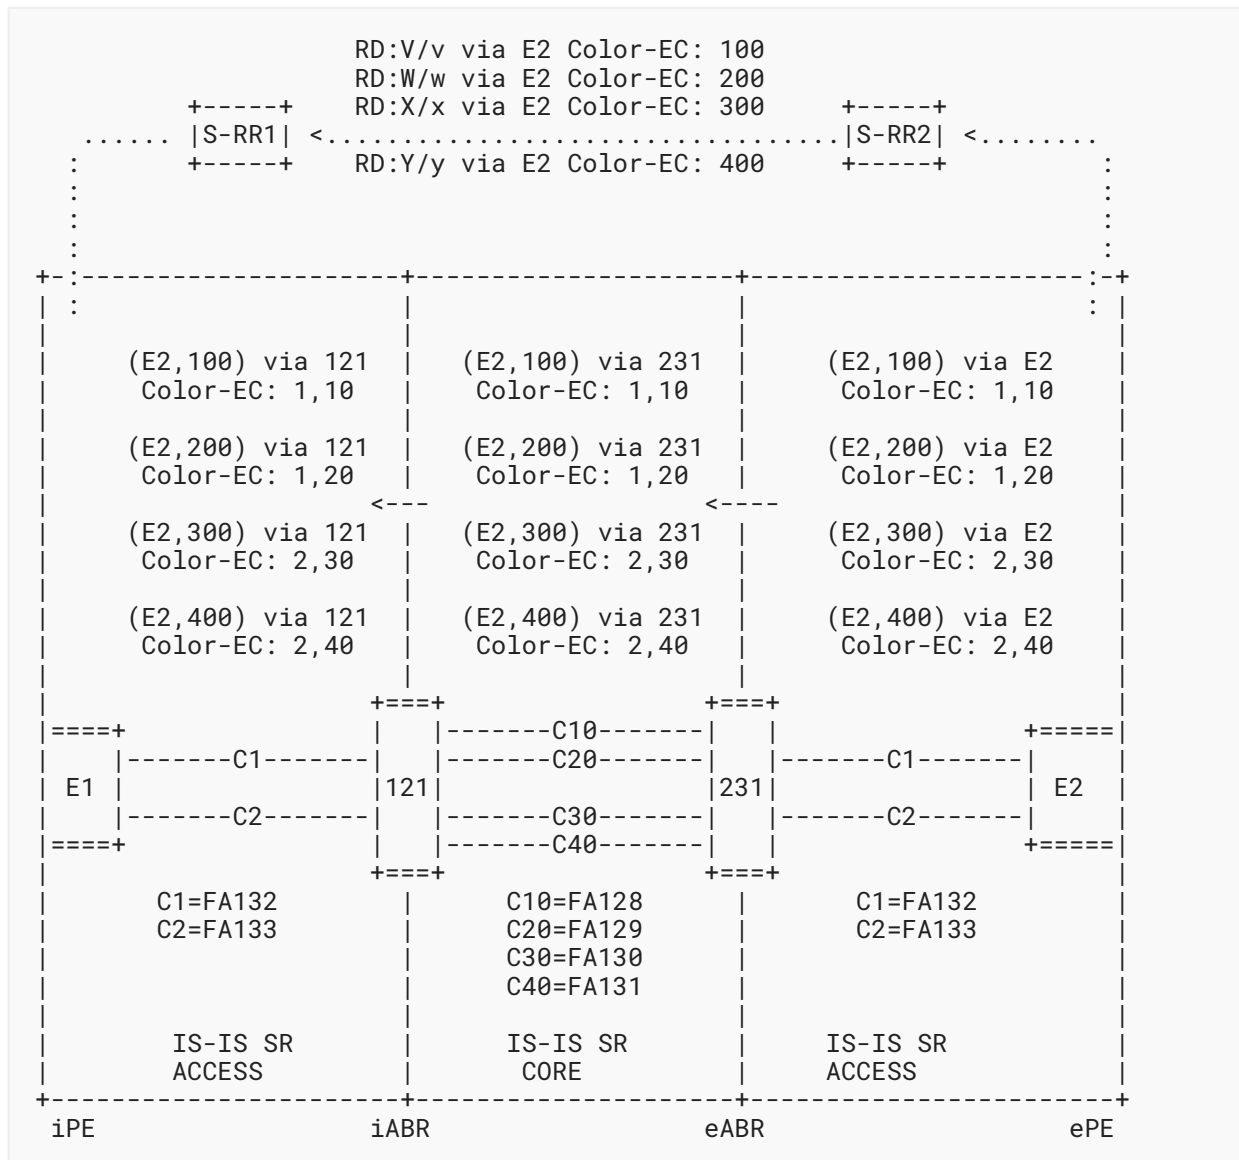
RD:V/v via E2 Color-EC: 100
RD:W/w via E2 Color-EC: 200
RD:X/x via E2 Color-EC: 300
S-RR1
S-RR2
RD:Y/y via E2 Color-EC: 400

(E2,100) via 121
Color-EC: 1,10

(E2,200) via 121
Color-EC: 1,20

(E2,300) via 121
Color-EC: 2,30

(E2,400) via 121
Color-EC: 2,40

(E2,100) via 231
Color-EC: 1,10

(E2,200) via 231
Color-EC: 1,20

(E2,300) via 231
Color-EC: 2,30

(E2,400) via 231
Color-EC: 2,40

(E2,100) via E2
Color-EC: 1,10

(E2,200) via E2
Color-EC: 1,20

(E2,300) via E2
Color-EC: 2,30

(E2,400) via E2
Color-EC: 2,40

<---
<----

C10
C20
C30
C40
C1
C2
C1
C2
E1
121
231
E2

C1=FA132
C2=FA133

C10=FA128
C20=FA129
C30=FA130
C40=FA131

C1=FA132
C2=FA133

IS-IS SR
ACCESS

IS-IS SR
CORE

IS-IS SR
ACCESS

iPE
iABR
eABR
ePE